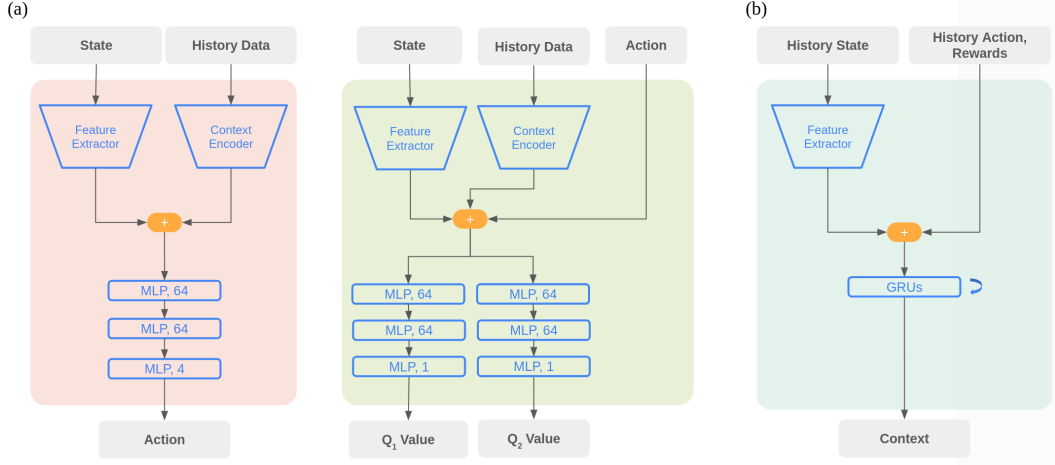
(a)

State

History Data

Feature Extractor

Context Encoder

+

MLP, 64

MLP, 64

MLP, 4

Action

State

History Data

Action

Feature Extractor

Context Encoder

+

MLP, 64

MLP, 64

MLP, 1

MLP, 64

MLP, 64

MLP, 1

$Q_1$ Value

$Q_2$ Value

(b)

History State

History Action, Rewards

Feature Extractor

+

GRUs

Context